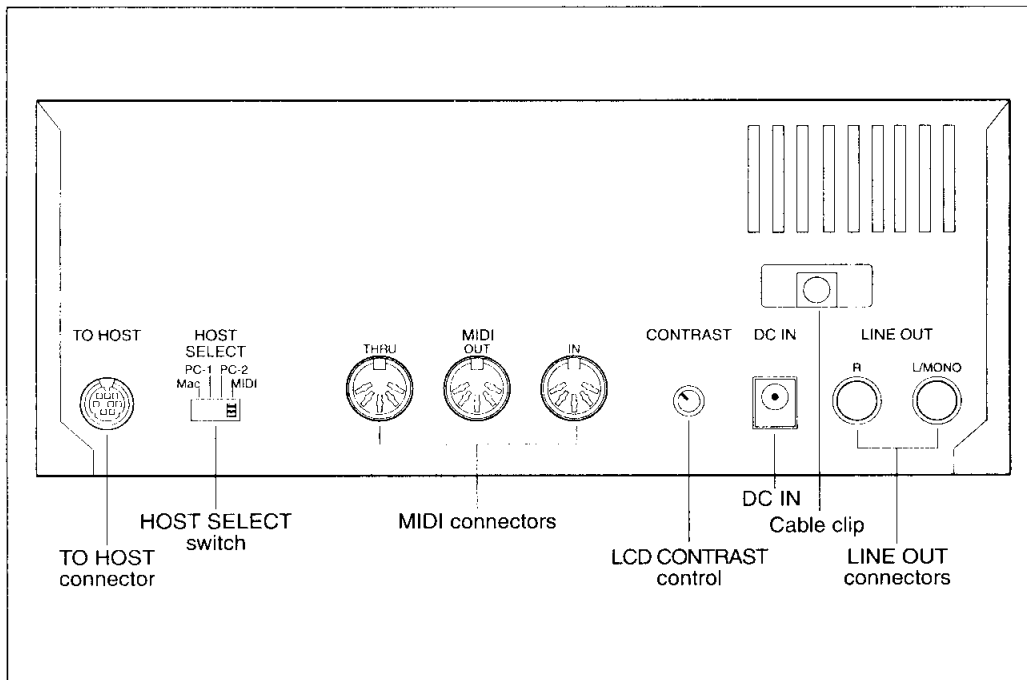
TO HOST

HOST SELECT
PC-1 PC-2
Mac MIDI

THRU
MIDI OUT
IN

CONTRAST

DC IN

LINE OUT
R
L/MONO

HOST SELECT switch

MIDI connectors

TO HOST connector

LCD CONTRAST control

DC IN

Cable clip

LINE OUT connectors